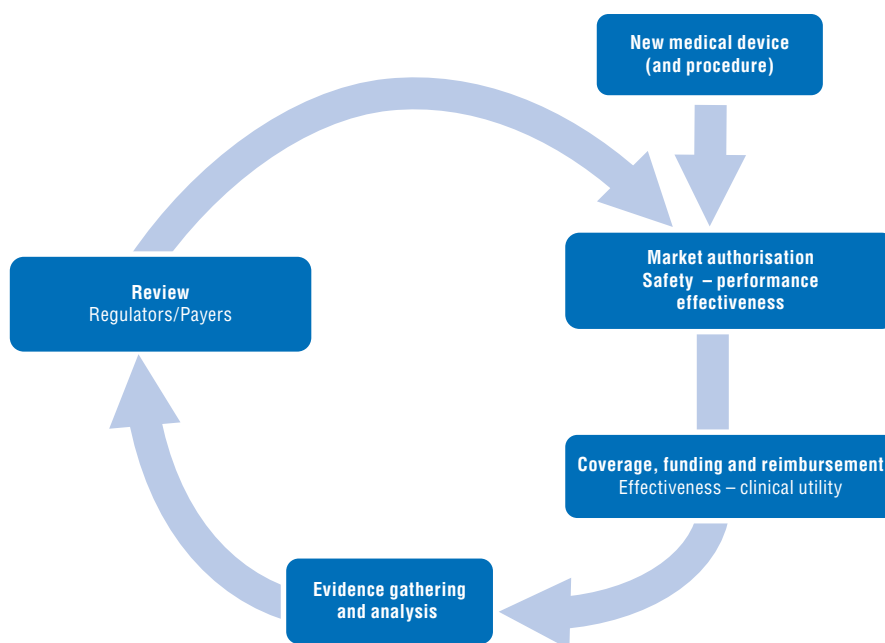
New medical device
(and procedure)

Market authorisation
Safety – performance
effectiveness

Coverage, funding and reimbursement
Effectiveness – clinical utility

Evidence gathering
and analysis

Review
Regulators/Payers